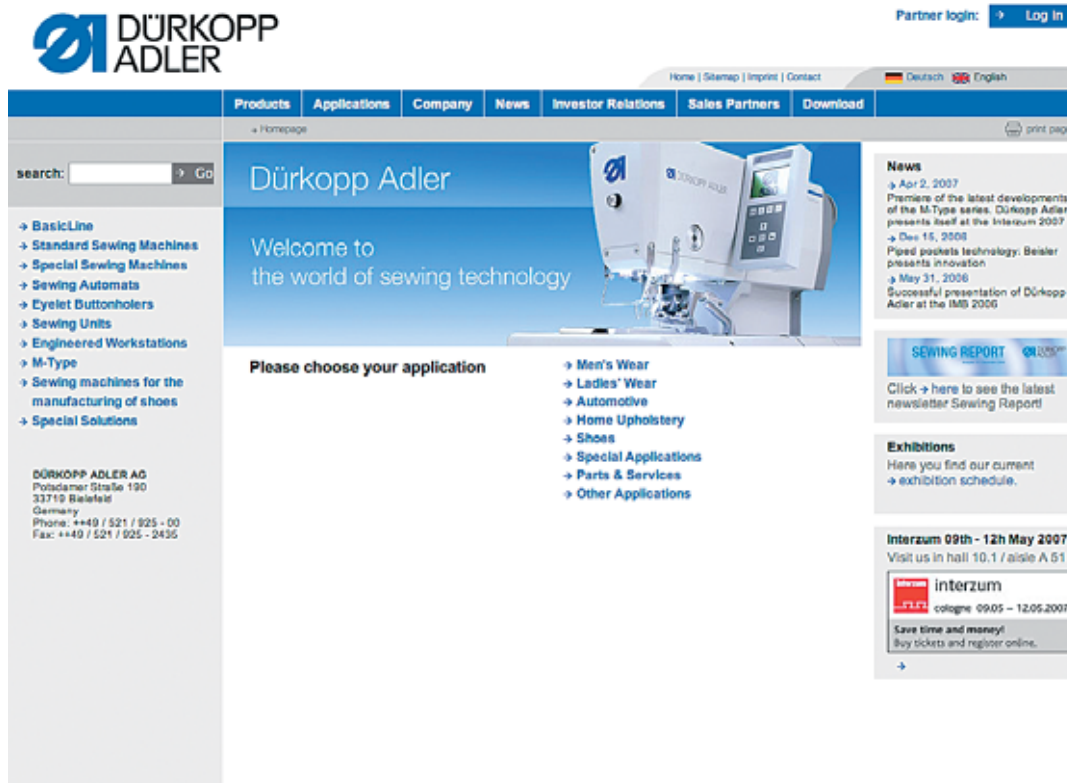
DÜRKOPP ADLER

Partner login: → Log in

Home | Sitemap | Imprint | Contact

Deutsch English

Products | Applications | Company | News | Investor Relations | Sales Partners | Download

» Homepage

print page

search: → Go

→ BasicLine
→ Standard Sewing Machines
→ Special Sewing Machines
→ Sewing Automata
→ Eyelet Buttonholers
→ Sewing Units
→ Engineered Workstations
→ M-Type
→ Sewing machines for the manufacturing of shoes
→ Special Solutions

DÜRKOPP ADLER AG
Potsdamer Straße 190
33719 Bielefeld
Germany
Phone: ++49 / 521 / 925 - 00
Fax: ++49 / 521 / 925 - 2435

Dürkopp Adler

Welcome to the world of sewing technology

Please choose your application

→ Men's Wear
→ Ladies' Wear
→ Automotive
→ Home Upholstery
→ Shoes
→ Special Applications
→ Parts & Services
→ Other Applications

News
→ Apr 2, 2007
Premiere of the latest developments of the M-Type series. Dürkopp Adler presents itself at the Interzum 2007
→ Dec 15, 2006
Piped pockets technology: Beisler presents innovation
→ May 31, 2006
Successful presentation of Dürkopp Adler at the IMB 2006

SEWING REPORT

Click → here to see the latest newsletter Sewing Report!

Exhibitions
Here you find our current → exhibition schedule.

Interzum 09th - 12h May 2007
Visit us in hall 10.1 / aisle A 51

interzum
cologne 09.05 – 12.05.2007
Save time and money!
Buy tickets and register online.
→